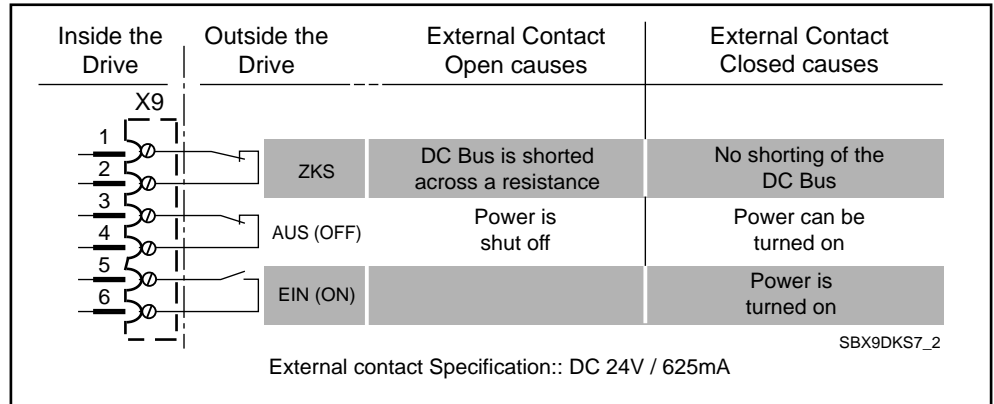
| Inside the Drive | Outside the Drive | External Contact Open causes | External Contact Closed causes |
|---|---|---|---|
| X9 | | | |
| 1, 2 | ZKS | DC Bus is shorted across a resistance | No shorting of the DC Bus |
| 3, 4 | AUS (OFF) | Power is shut off | Power can be turned on |
| 5, 6 | EIN (ON) | | Power is turned on |

SBX9DKS7_2

External contact Specification:: DC 24V / 625mA